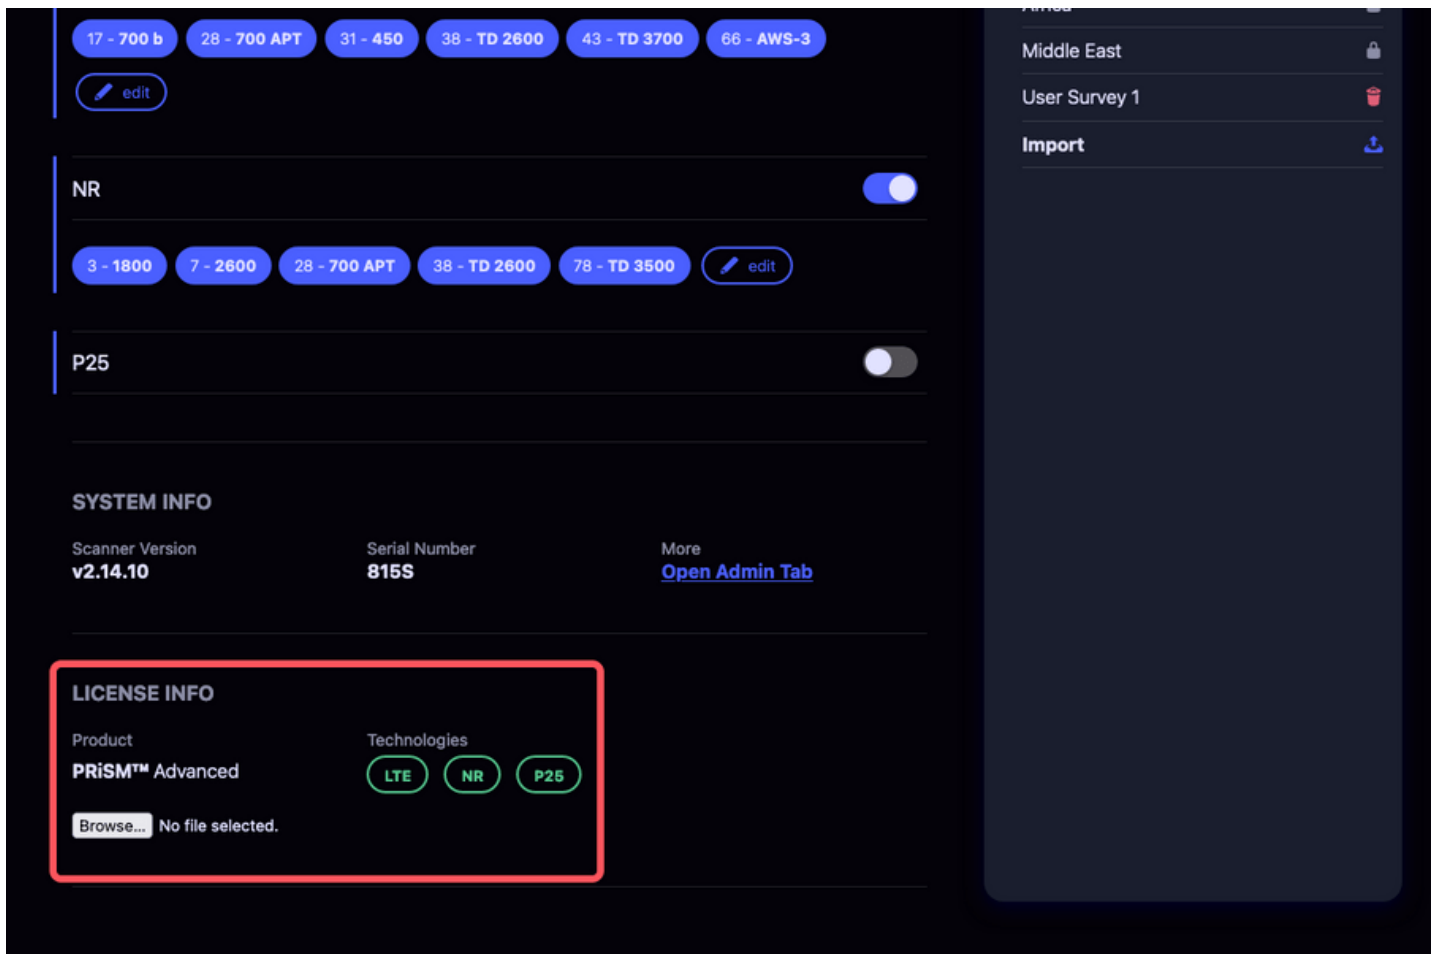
17 - 700 b 28 - 700 APT 31 - 450 38 - TD 2600 43 - TD 3700 66 - AWS-3

edit

NR

3 - 1800 7 - 2600 28 - 700 APT 38 - TD 2600 78 - TD 3500 edit

P25

SYSTEM INFO

Scanner Version
v2.14.10

Serial Number
815S

More
Open Admin Tab

LICENSE INFO

Product
PRiSM™ Advanced

Technologies
LTE NR P25

Browse... No file selected.

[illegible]

Middle East

User Survey 1

Import